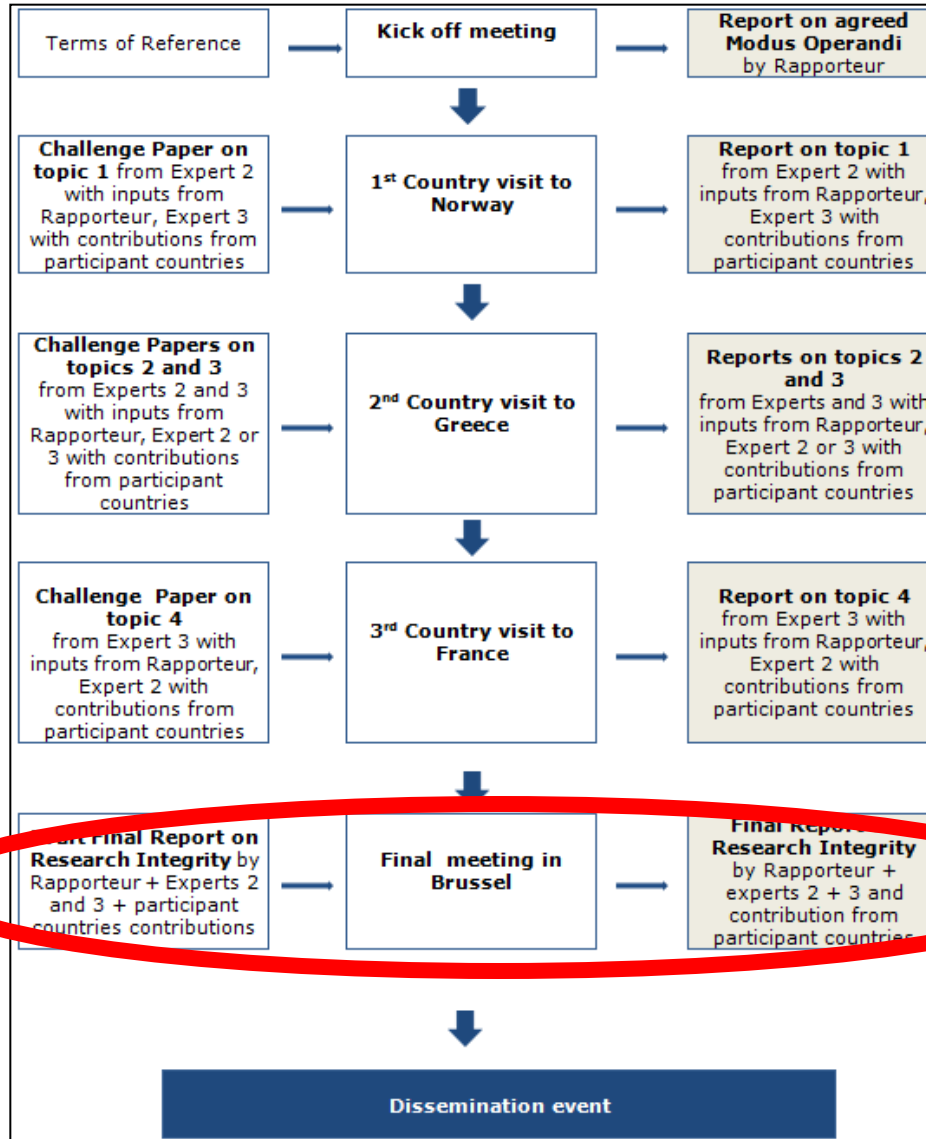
Terms of Reference

Kick off meeting

Report on agreed Modus Operandi by Rapporteur

Challenge Paper on topic 1 from Expert 2 with inputs from Rapporteur, Expert 3 with contributions from participant countries

1st Country visit to Norway

Report on topic 1 from Expert 2 with inputs from Rapporteur, Expert 3 with contributions from participant countries

Challenge Papers on topics 2 and 3 from Experts 2 and 3 with inputs from Rapporteur, Expert 2 or 3 with contributions from participant countries

2nd Country visit to Greece

Reports on topics 2 and 3 from Experts and 3 with inputs from Rapporteur, Expert 2 or 3 with contributions from participant countries

Challenge Paper on topic 4 from Expert 3 with inputs from Rapporteur, Expert 2 with contributions from participant countries

3rd Country visit to France

Report on topic 4 from Expert 3 with inputs from Rapporteur, Expert 2 with contributions from participant countries

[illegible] Final Report on Research Integrity by Rapporteur + Experts 2 and 3 + participant countries contributions

Final meeting in Brussel

Final Report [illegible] Research Integrity by Rapporteur + experts 2 + 3 and contribution from participant countries

Dissemination event